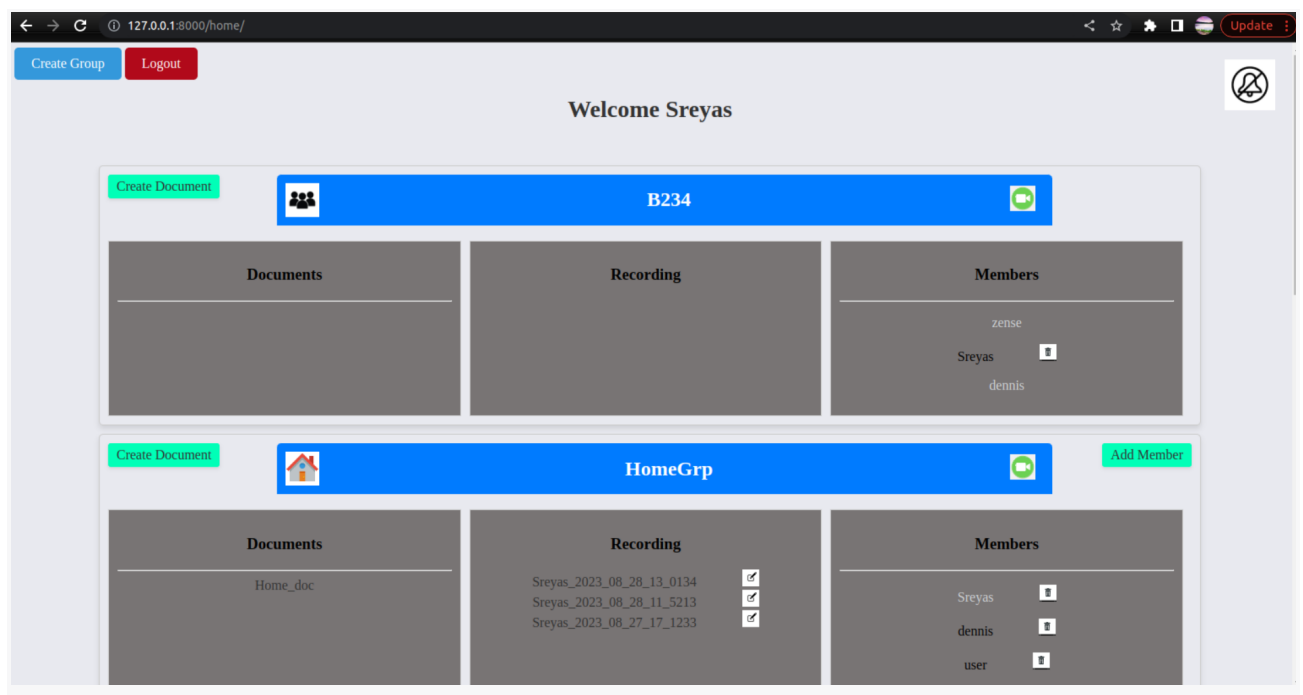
127.0.0.1:8000/home/

Update

Create Group Logout

Welcome Sreyas

Create Document

B234

Documents

Recording

Members

zense

Sreyas

dennis

Create Document

HomeGrp

Add Member

Documents

Home_doc

Recording

Sreyas_2023_08_28_13_0134
Sreyas_2023_08_28_11_5213
Sreyas_2023_08_27_17_1233

Members

Sreyas

dennis

user